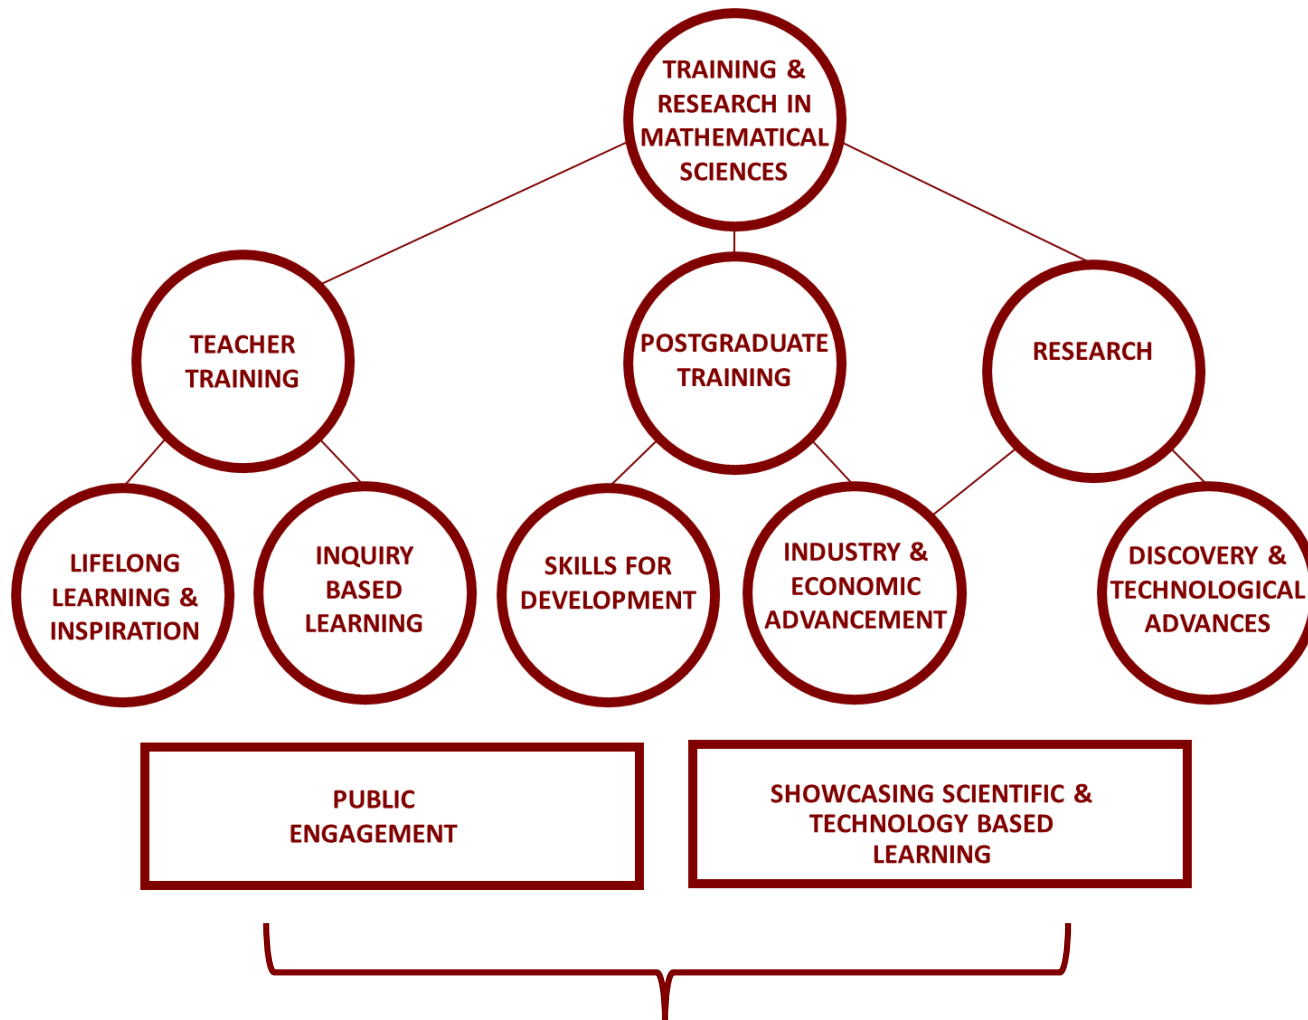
TRAINING & RESEARCH IN MATHEMATICAL SCIENCES

TEACHER TRAINING

POSTGRADUATE TRAINING

RESEARCH

LIFELONG LEARNING & INSPIRATION

INQUIRY BASED LEARNING

SKILLS FOR DEVELOPMENT

INDUSTRY & ECONOMIC ADVANCEMENT

DISCOVERY & TECHNOLOGICAL ADVANCES

PUBLIC ENGAGEMENT

SHOWCASING SCIENTIFIC & TECHNOLOGY BASED LEARNING